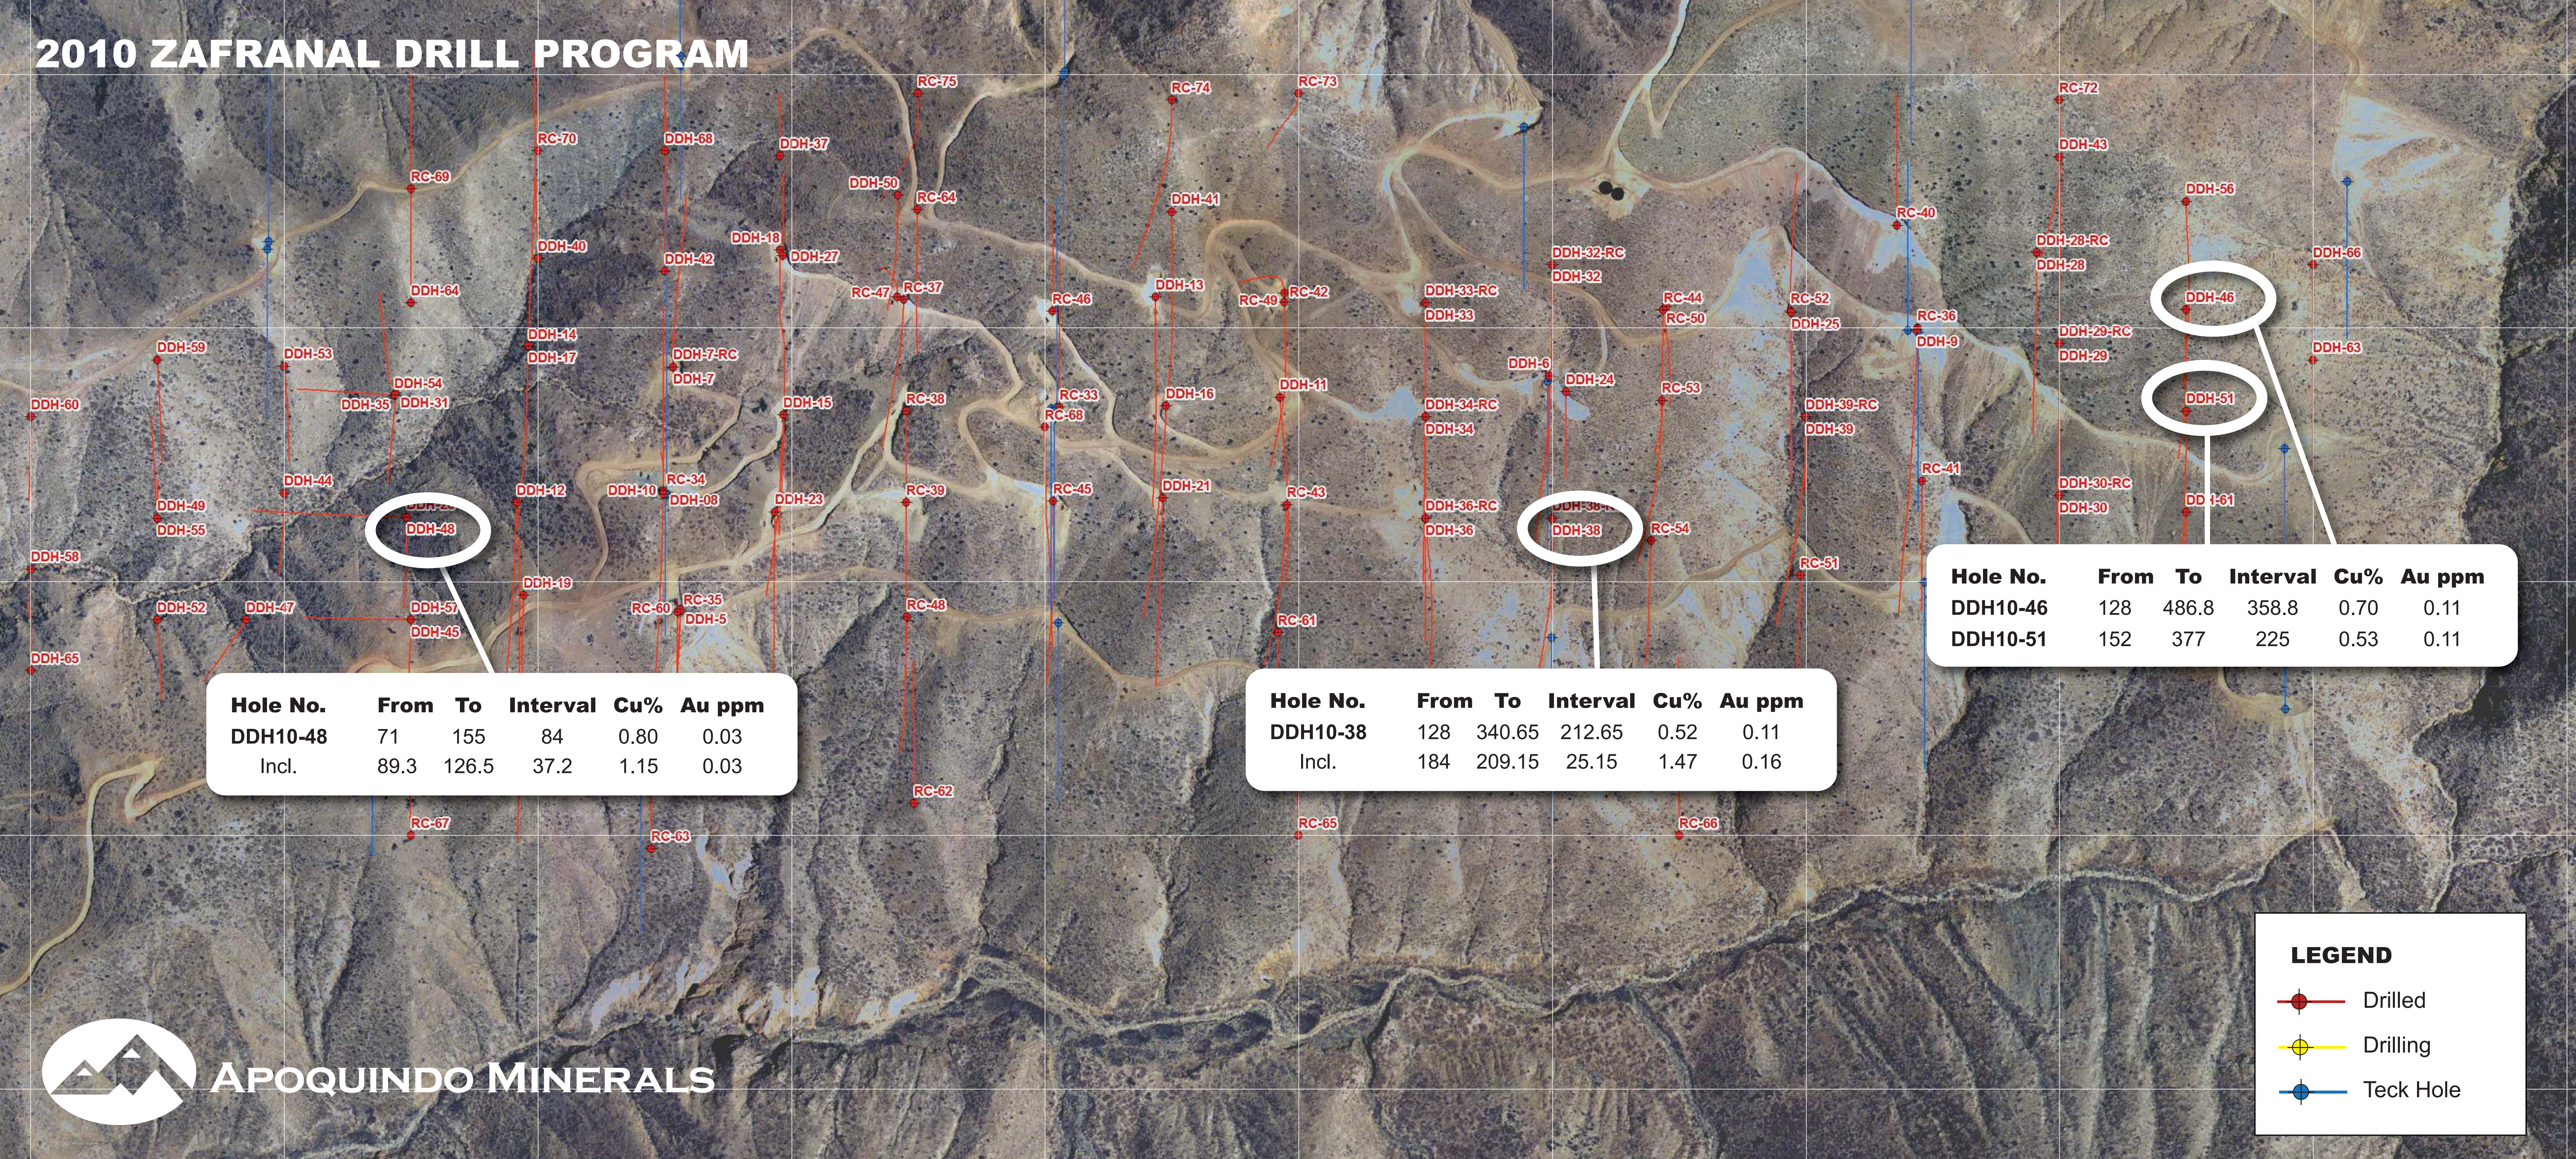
2010 ZAFRANAL DRILL PROGRAM

RC-75 RC-74 RC-73 RC-72
RC-70 DDH-68 DDH-37 DDH-43
RC-69 DDH-50 RC-64 DDH-41 DDH-56
DDH-40 DDH-18 DDH-27 RC-40
DDH-42 DDH-32-RC DDH-28-RC DDH-66
DDH-64 RC-47 RC-37 RC-46 DDH-13 RC-49 RC-42 DDH-33-RC DDH-32 DDH-28
DDH-33 RC-44 RC-52 DDH-46
DDH-14 RC-50 DDH-25 RC-36
DDH-59 DDH-53 DDH-17 DDH-7-RC DDH-9 DDH-29-RC DDH-63
DDH-7 DDH-6 DDH-24 DDH-29
DDH-54 RC-33 DDH-16 DDH-11 RC-53
DDH-60 DDH-35 DDH-31 DDH-15 RC-38 RC-68 DDH-34-RC DDH-39-RC DDH-51
DDH-34 DDH-39
RC-34 RC-41
DDH-44 DDH-12 DDH-10 DDH-08 RC-45 DDH-21 RC-43 DDH-30-RC
DDH-49 DDH-23 RC-39 DDH-36-RC DDH-30 DDH-61
DDH-55 DDH-48 DDH-36 DDH-38 RC-54
DDH-58 RC-51
DDH-19
DDH-52 DDH-47 DDH-57 RC-60 RC-35 RC-48
DDH-45 DDH-5 RC-61
DDH-65
RC-62
RC-67 RC-63 RC-65 RC-66

| Hole No. | From | To | Interval | Cu% | Au ppm |
|---|---|---|---|---|---|
| DDH10-48 | 71 | 155 | 84 | 0.80 | 0.03 |
| Incl. | 89.3 | 126.5 | 37.2 | 1.15 | 0.03 |

| Hole No. | From | To | Interval | Cu% | Au ppm |
|---|---|---|---|---|---|
| DDH10-38 | 128 | 340.65 | 212.65 | 0.52 | 0.11 |
| Incl. | 184 | 209.15 | 25.15 | 1.47 | 0.16 |

| Hole No. | From | To | Interval | Cu% | Au ppm |
|---|---|---|---|---|---|
| DDH10-46 | 128 | 486.8 | 358.8 | 0.70 | 0.11 |
| DDH10-51 | 152 | 377 | 225 | 0.53 | 0.11 |

LEGEND
Drilled
Drilling
Teck Hole

Apoquindo Minerals